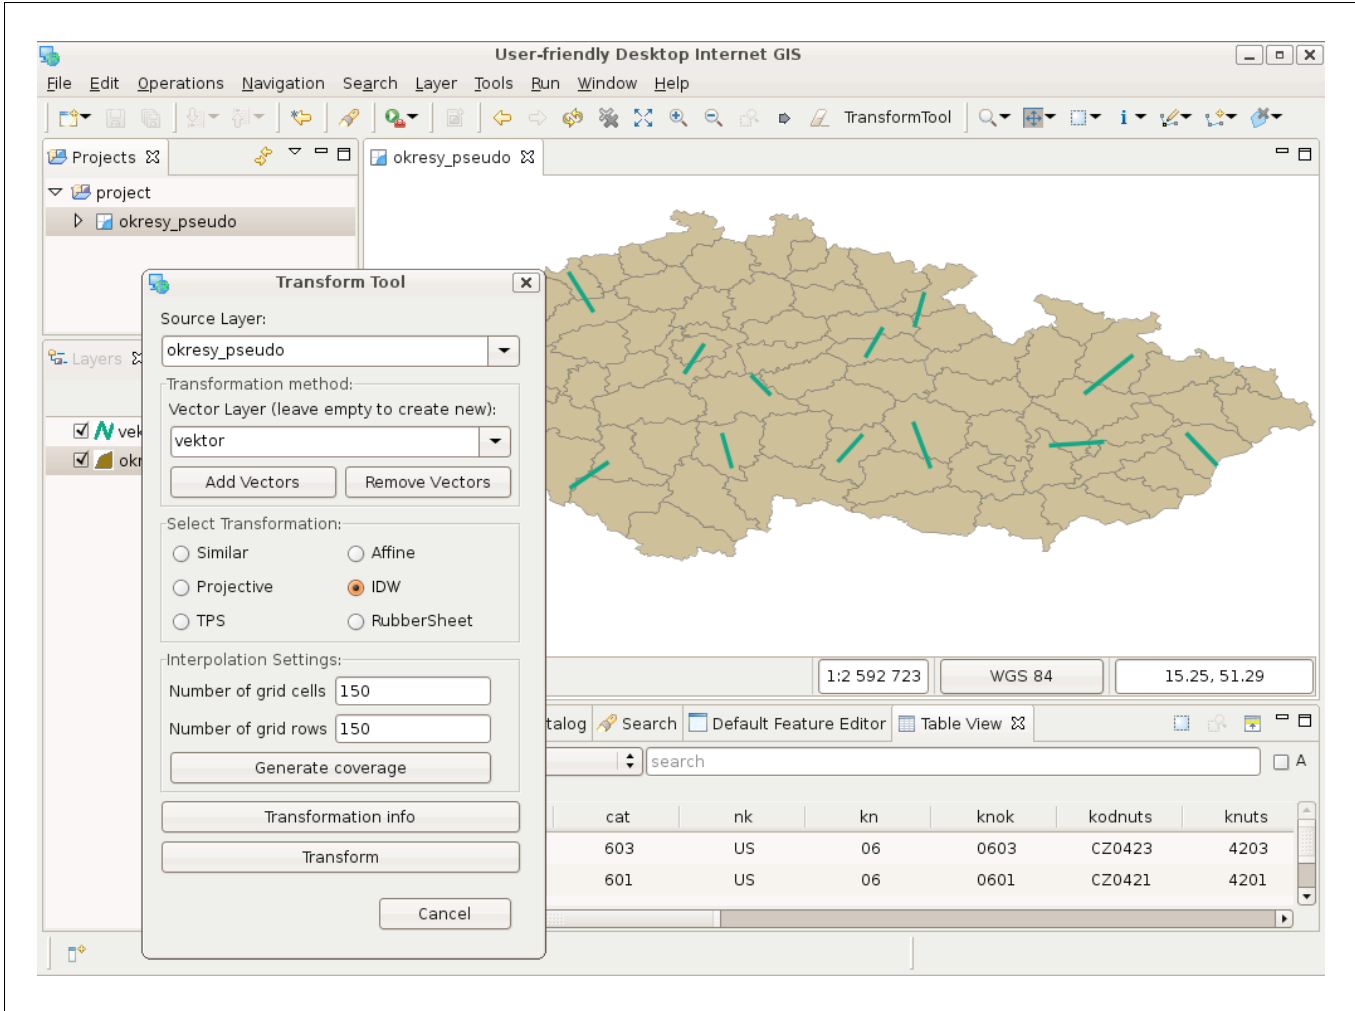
User-friendly Desktop Internet GIS

File Edit Operations Navigation Search Layer Tools Run Window Help

TransformTool

Projects

project

okresy_pseudo

okresy_pseudo

Layers

vek

okr

Transform Tool

Source Layer:

okresy_pseudo

Transformation method:

Vector Layer (leave empty to create new):

vektor

Add Vectors

Remove Vectors

Select Transformation:

Similar

Affine

Projective

IDW

TPS

RubberSheet

Interpolation Settings:

Number of grid cells 150

Number of grid rows 150

Generate coverage

Transformation info

Transform

Cancel

1:2 592 723

WGS 84

15.25, 51.29

talog

Search

Default Feature Editor

Table View

search

A

| cat | nk | kn | knok | kodnuts | knuts |
|---|---|---|---|---|---|
| 603 | US | 06 | 0603 | CZ0423 | 4203 |
| 601 | US | 06 | 0601 | CZ0421 | 4201 |